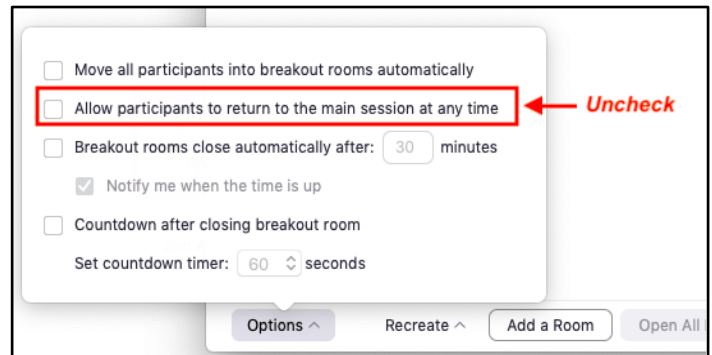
Move all participants into breakout rooms automatically

Allow participants to return to the main session at any time

Uncheck

Breakout rooms close automatically after: 30 minutes

Notify me when the time is up

Countdown after closing breakout room

Set countdown timer: 60 seconds

Options

Recreate

Add a Room

Open All